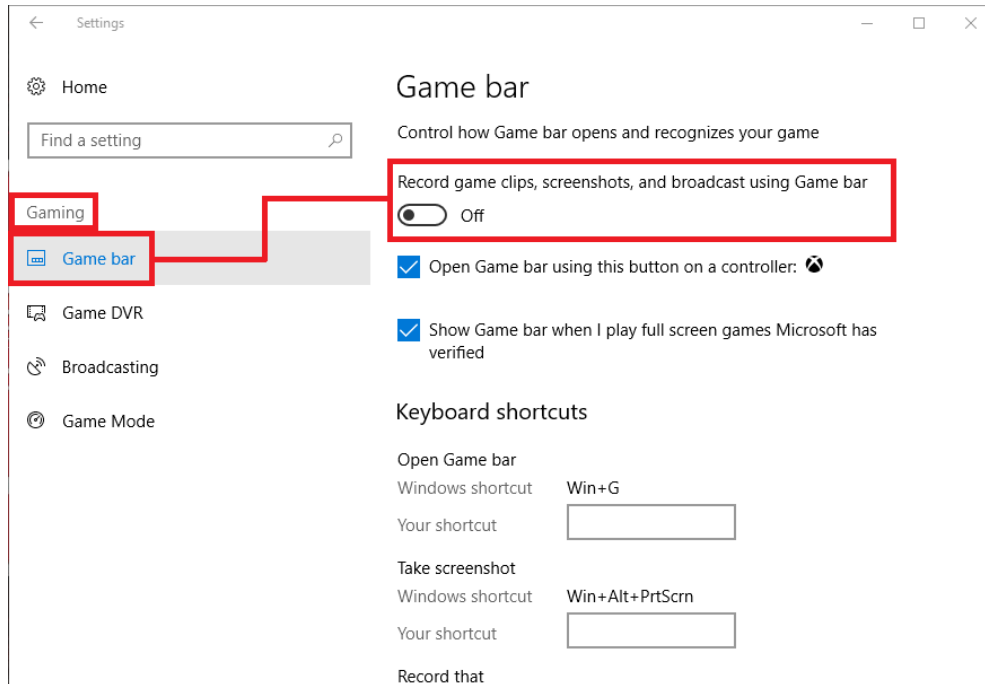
Settings

Home

Find a setting

Gaming

Game bar

Game DVR

Broadcasting

Game Mode

Game bar

Control how Game bar opens and recognizes your game

Record game clips, screenshots, and broadcast using Game bar

Off

Open Game bar using this button on a controller:

Show Game bar when I play full screen games Microsoft has verified

Keyboard shortcuts

Open Game bar

Windows shortcut Win+G

Your shortcut

Take screenshot

Windows shortcut Win+Alt+PrtScrn

Your shortcut

Record that